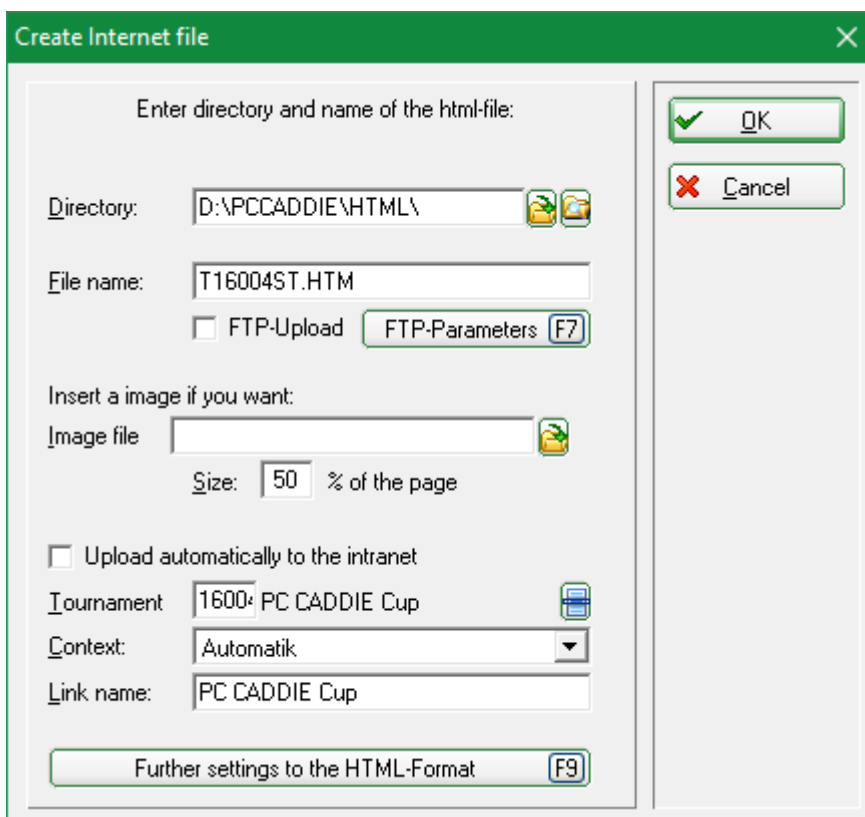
Create Internet file

Enter directory and name of the html-file:

Directory: D:\PCCADDIE\HTML\

File name: T16004ST.HTM

FTP-Upload FTP-Parameters F7

Insert a image if you want:

Image file

Size: 50 % of the page

Upload automatically to the intranet

Tournament 1600 PC CADDIE Cup

Context: Automatik

Link name: PC CADDIE Cup

Further settings to the HTML-Format F9

OK

Cancel